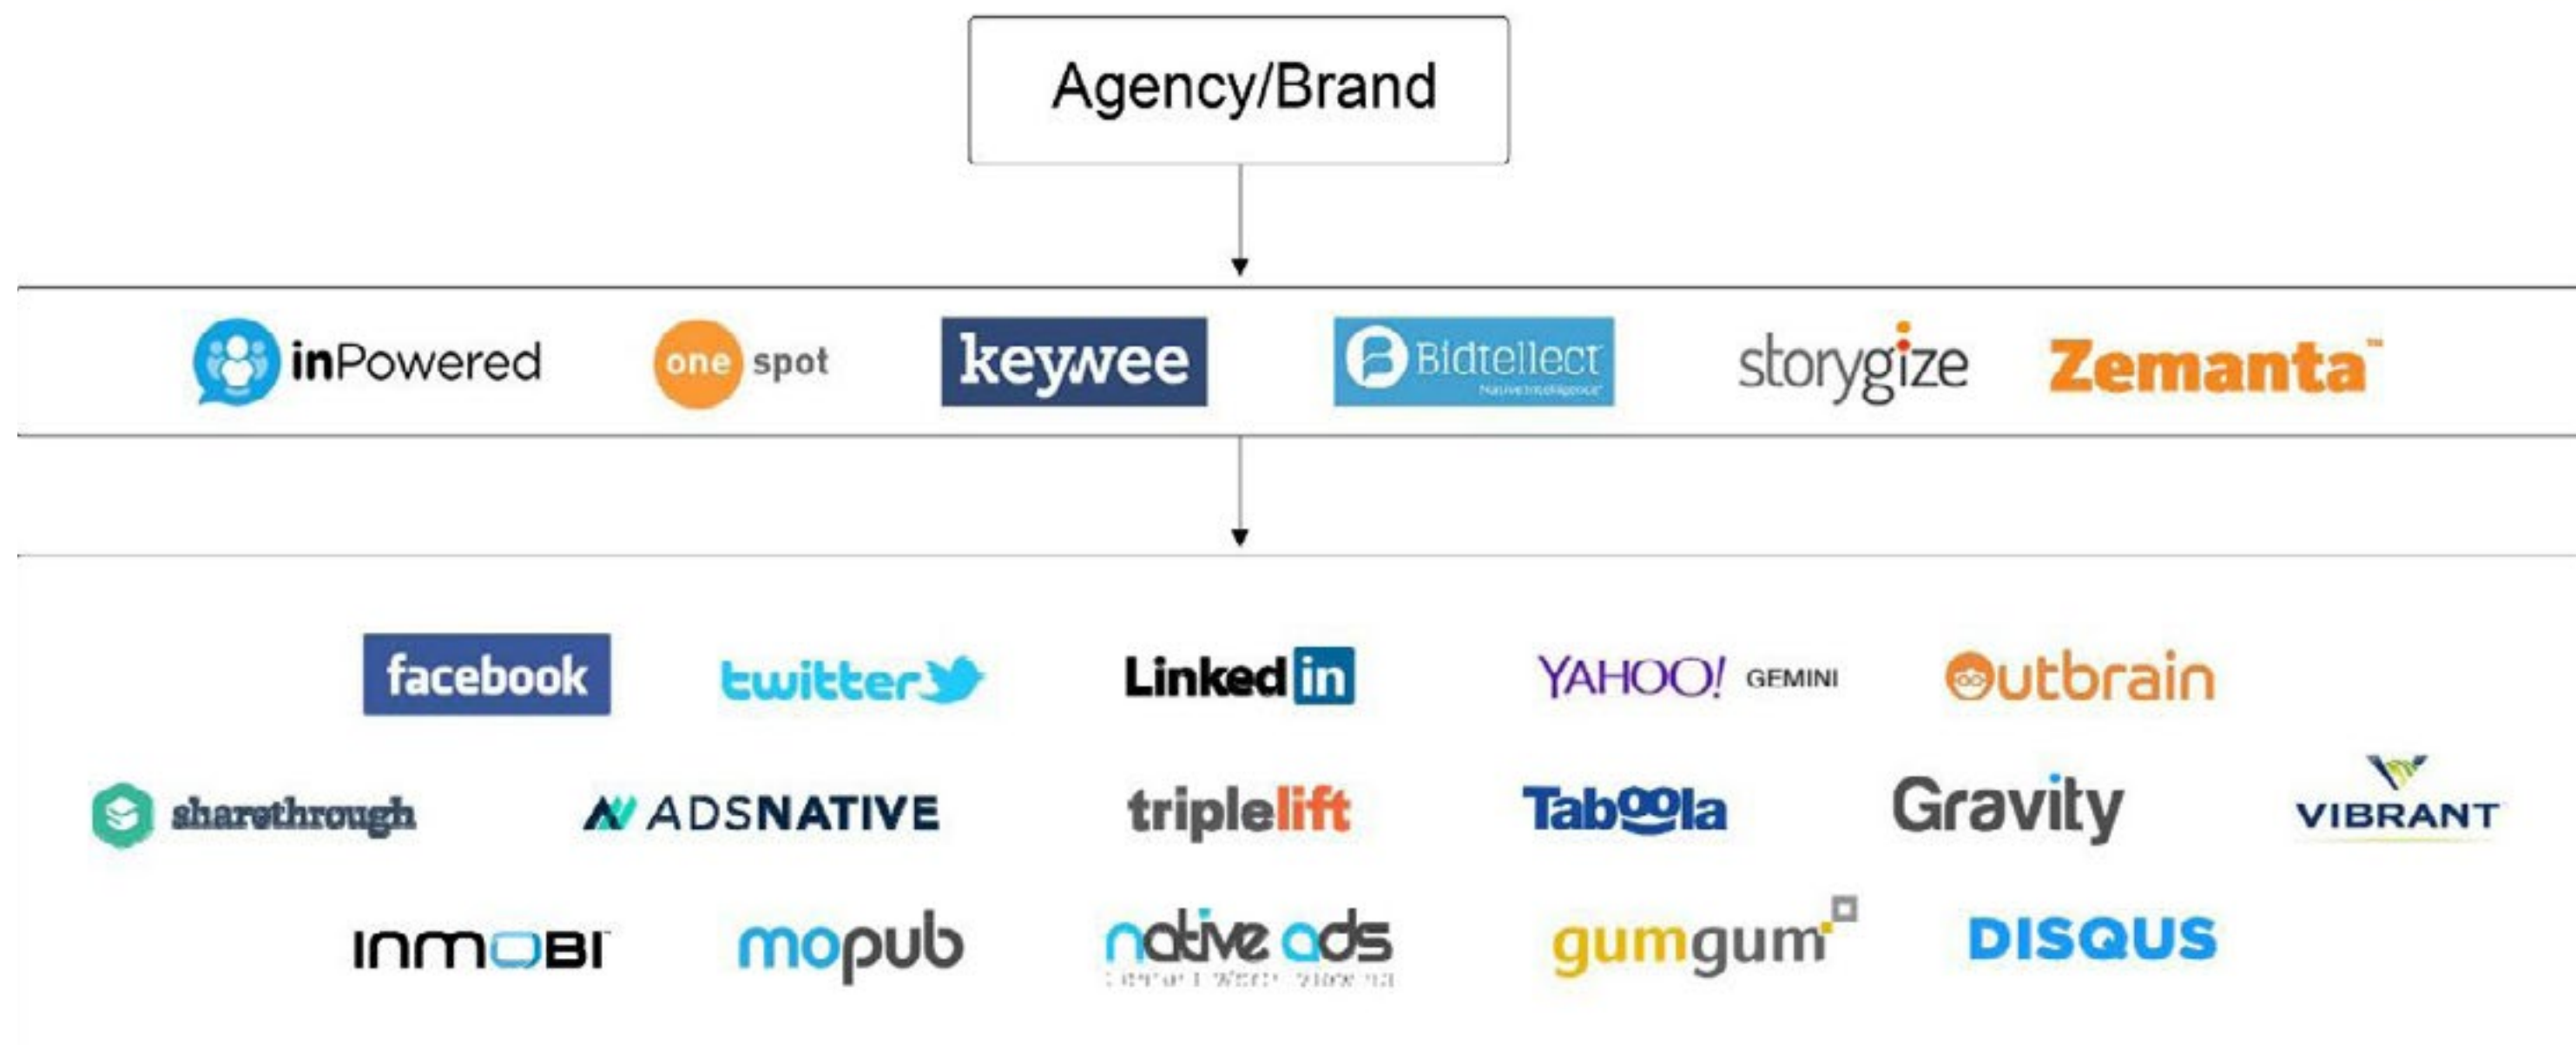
Agency/Brand

inPowered one spot keywee Bidtellect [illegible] storygize Zemanta™

facebook twitter LinkedIn YAHOO! GEMINI Outbrain

sharethrough ADSNATIVE triplelift Taboola Gravity VIBRANT

INMOBI mopub native ads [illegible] gumgum DISQUS